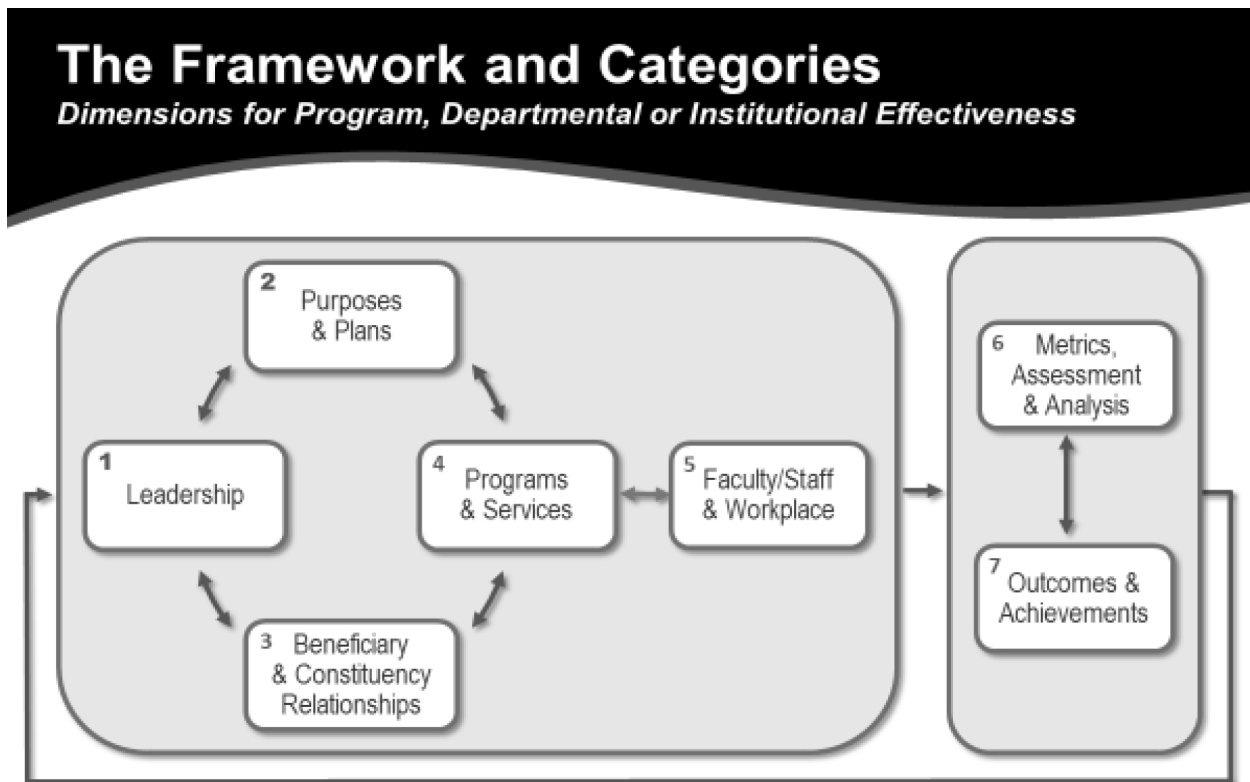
The Framework and Categories
Dimensions for Program, Departmental or Institutional Effectiveness

2 Purposes & Plans

1 Leadership

4 Programs & Services

5 Faculty/Staff & Workplace

3 Beneficiary & Constituency Relationships

6 Metrics, Assessment & Analysis

7 Outcomes & Achievements